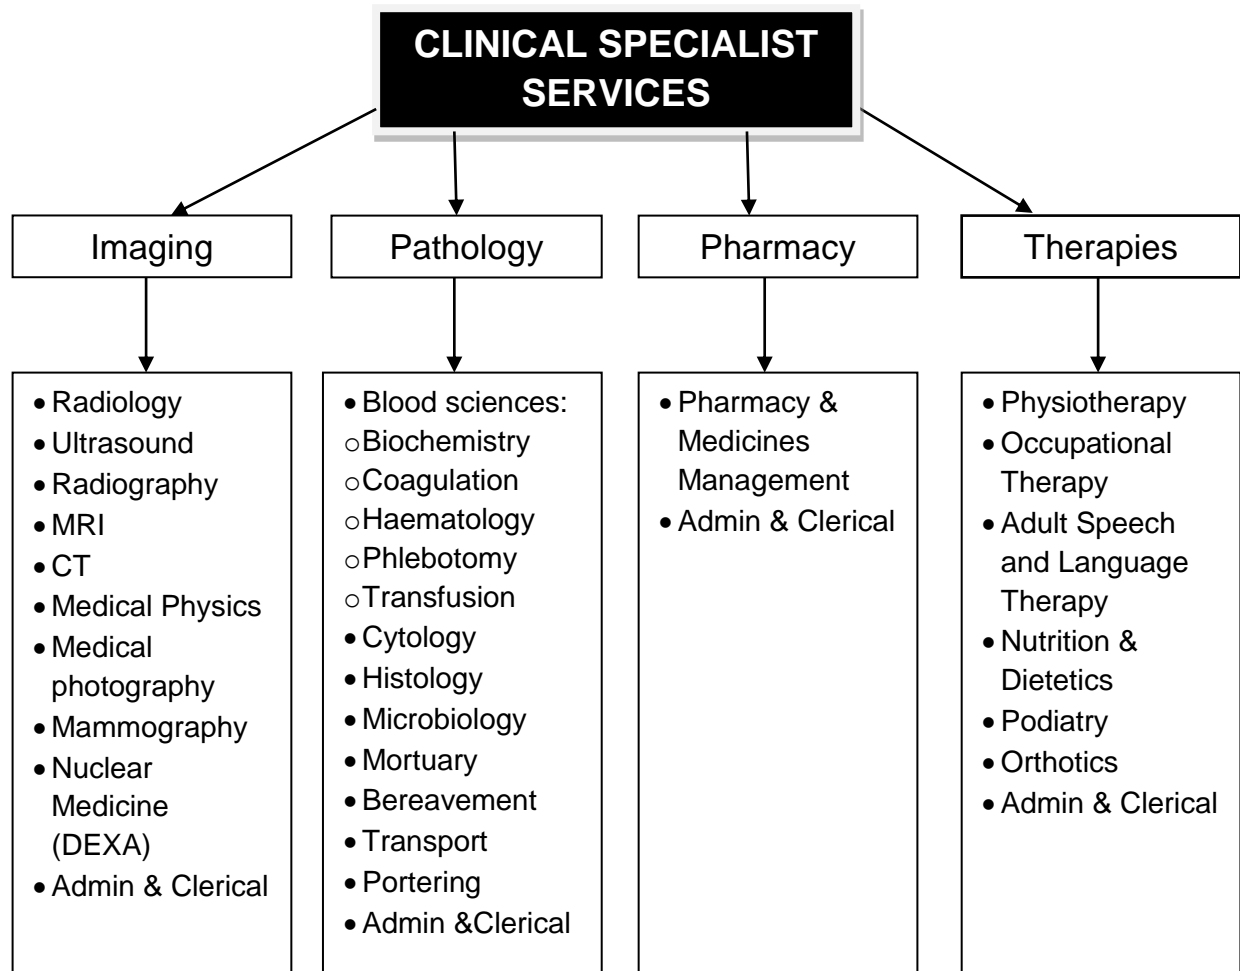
CLINICAL SPECIALIST SERVICES

Imaging

Pathology

Pharmacy

Therapies

- Radiology
- Ultrasound
- Radiography
- MRI
- CT
- Medical Physics
- Medical photography
- Mammography
- Nuclear Medicine (DEXA)
- Admin & Clerical

- Blood sciences:
  - Biochemistry
  - Coagulation
  - Haematology
  - Phlebotomy
  - Transfusion
- Cytology
- Histology
- Microbiology
- Mortuary
- Bereavement
- Transport
- Portering
- Admin &Clerical

- Pharmacy & Medicines Management
- Admin & Clerical

- Physiotherapy
- Occupational Therapy
- Adult Speech and Language Therapy
- Nutrition & Dietetics
- Podiatry
- Orthotics
- Admin & Clerical